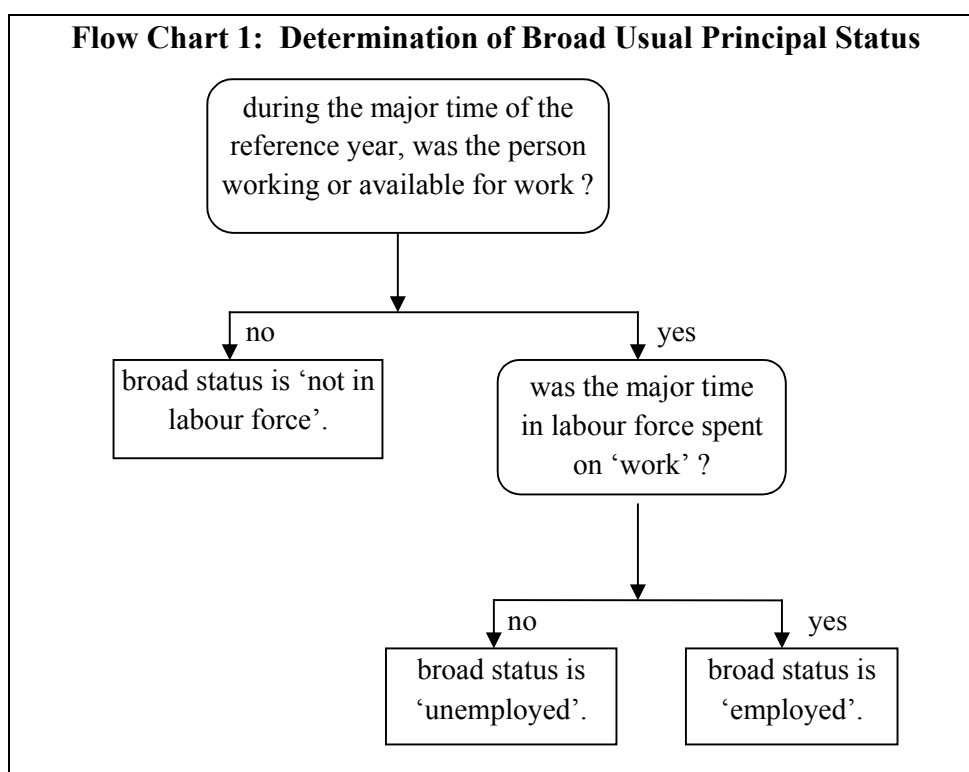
Flow Chart 1: Determination of Broad Usual Principal Status

during the major time of the reference year, was the person working or available for work ?

no

yes

broad status is 'not in labour force'.

was the major time in labour force spent on 'work' ?

no

yes

broad status is 'unemployed'.

broad status is 'employed'.